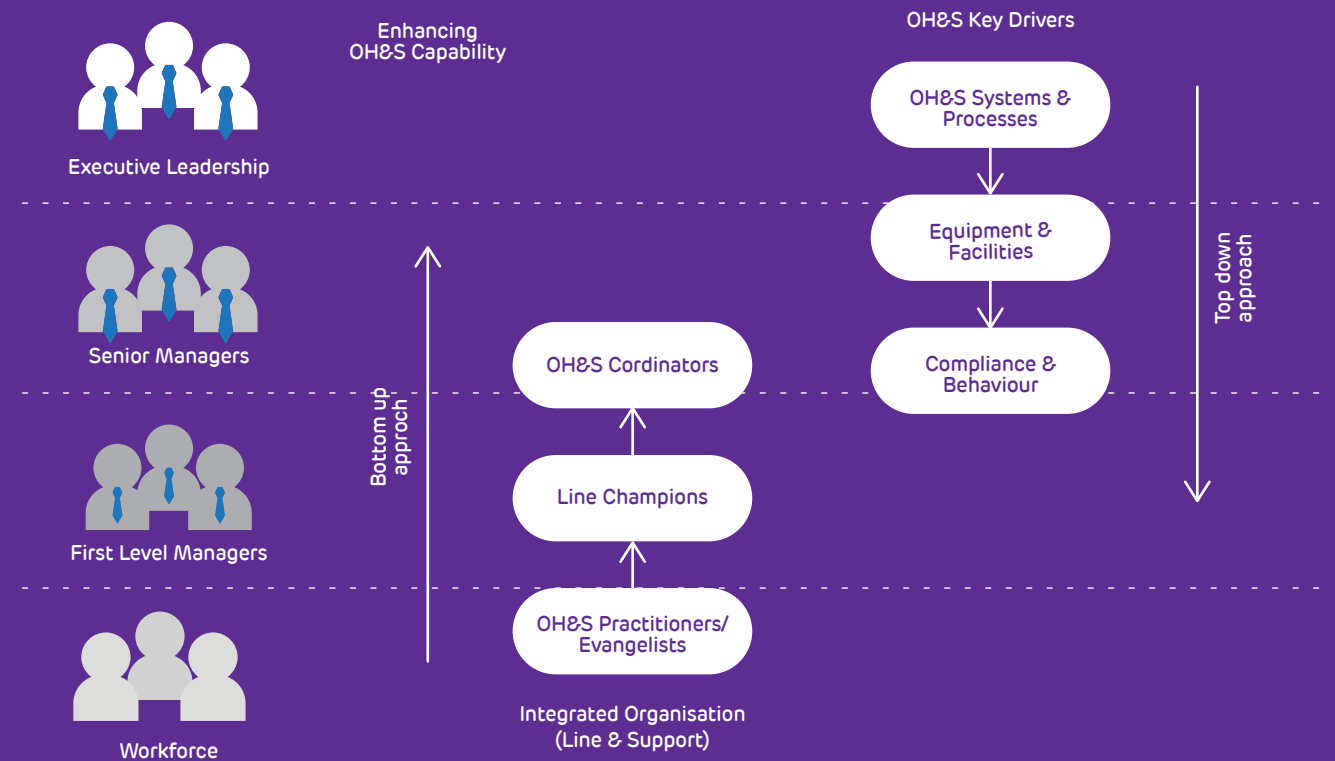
Executive Leadership

Enhancing OH&S Capability

OH&S Key Drivers

OH&S Systems & Processes

Equipment & Facilities

Compliance & Behaviour

Top down approach

Senior Managers

Bottom up approch

OH&S Cordinators

Line Champions

First Level Managers

OH&S Practitioners/ Evangelists

Workforce

Integrated Organisation (Line & Support)